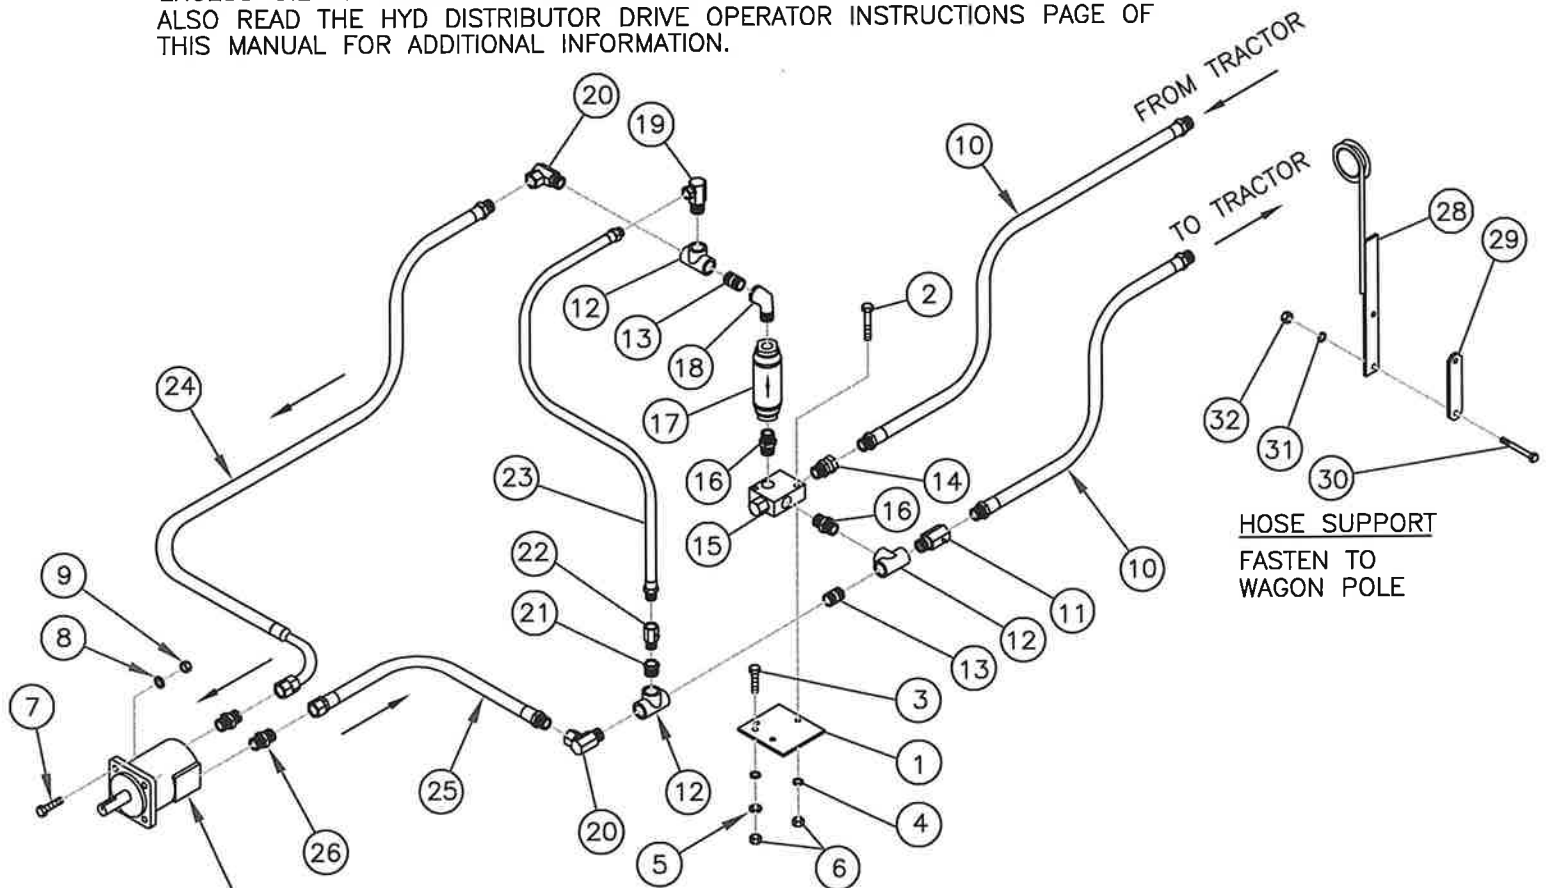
ALSO READ THE HYD DISTRIBUTOR DRIVE OPERATOR INSTRUCTIONS PAGE OF THIS MANUAL FOR ADDITIONAL INFORMATION.

FROM TRACTOR

TO TRACTOR

20
19
10
28
29
12
2
13
18
24
17
32
31
30
16
14
23
16
15
10
22
11
21
12
9
13
8
7
3
25
12
1
20
4
26
5
6

HOSE SUPPORT
FASTEN TO WAGON POLE